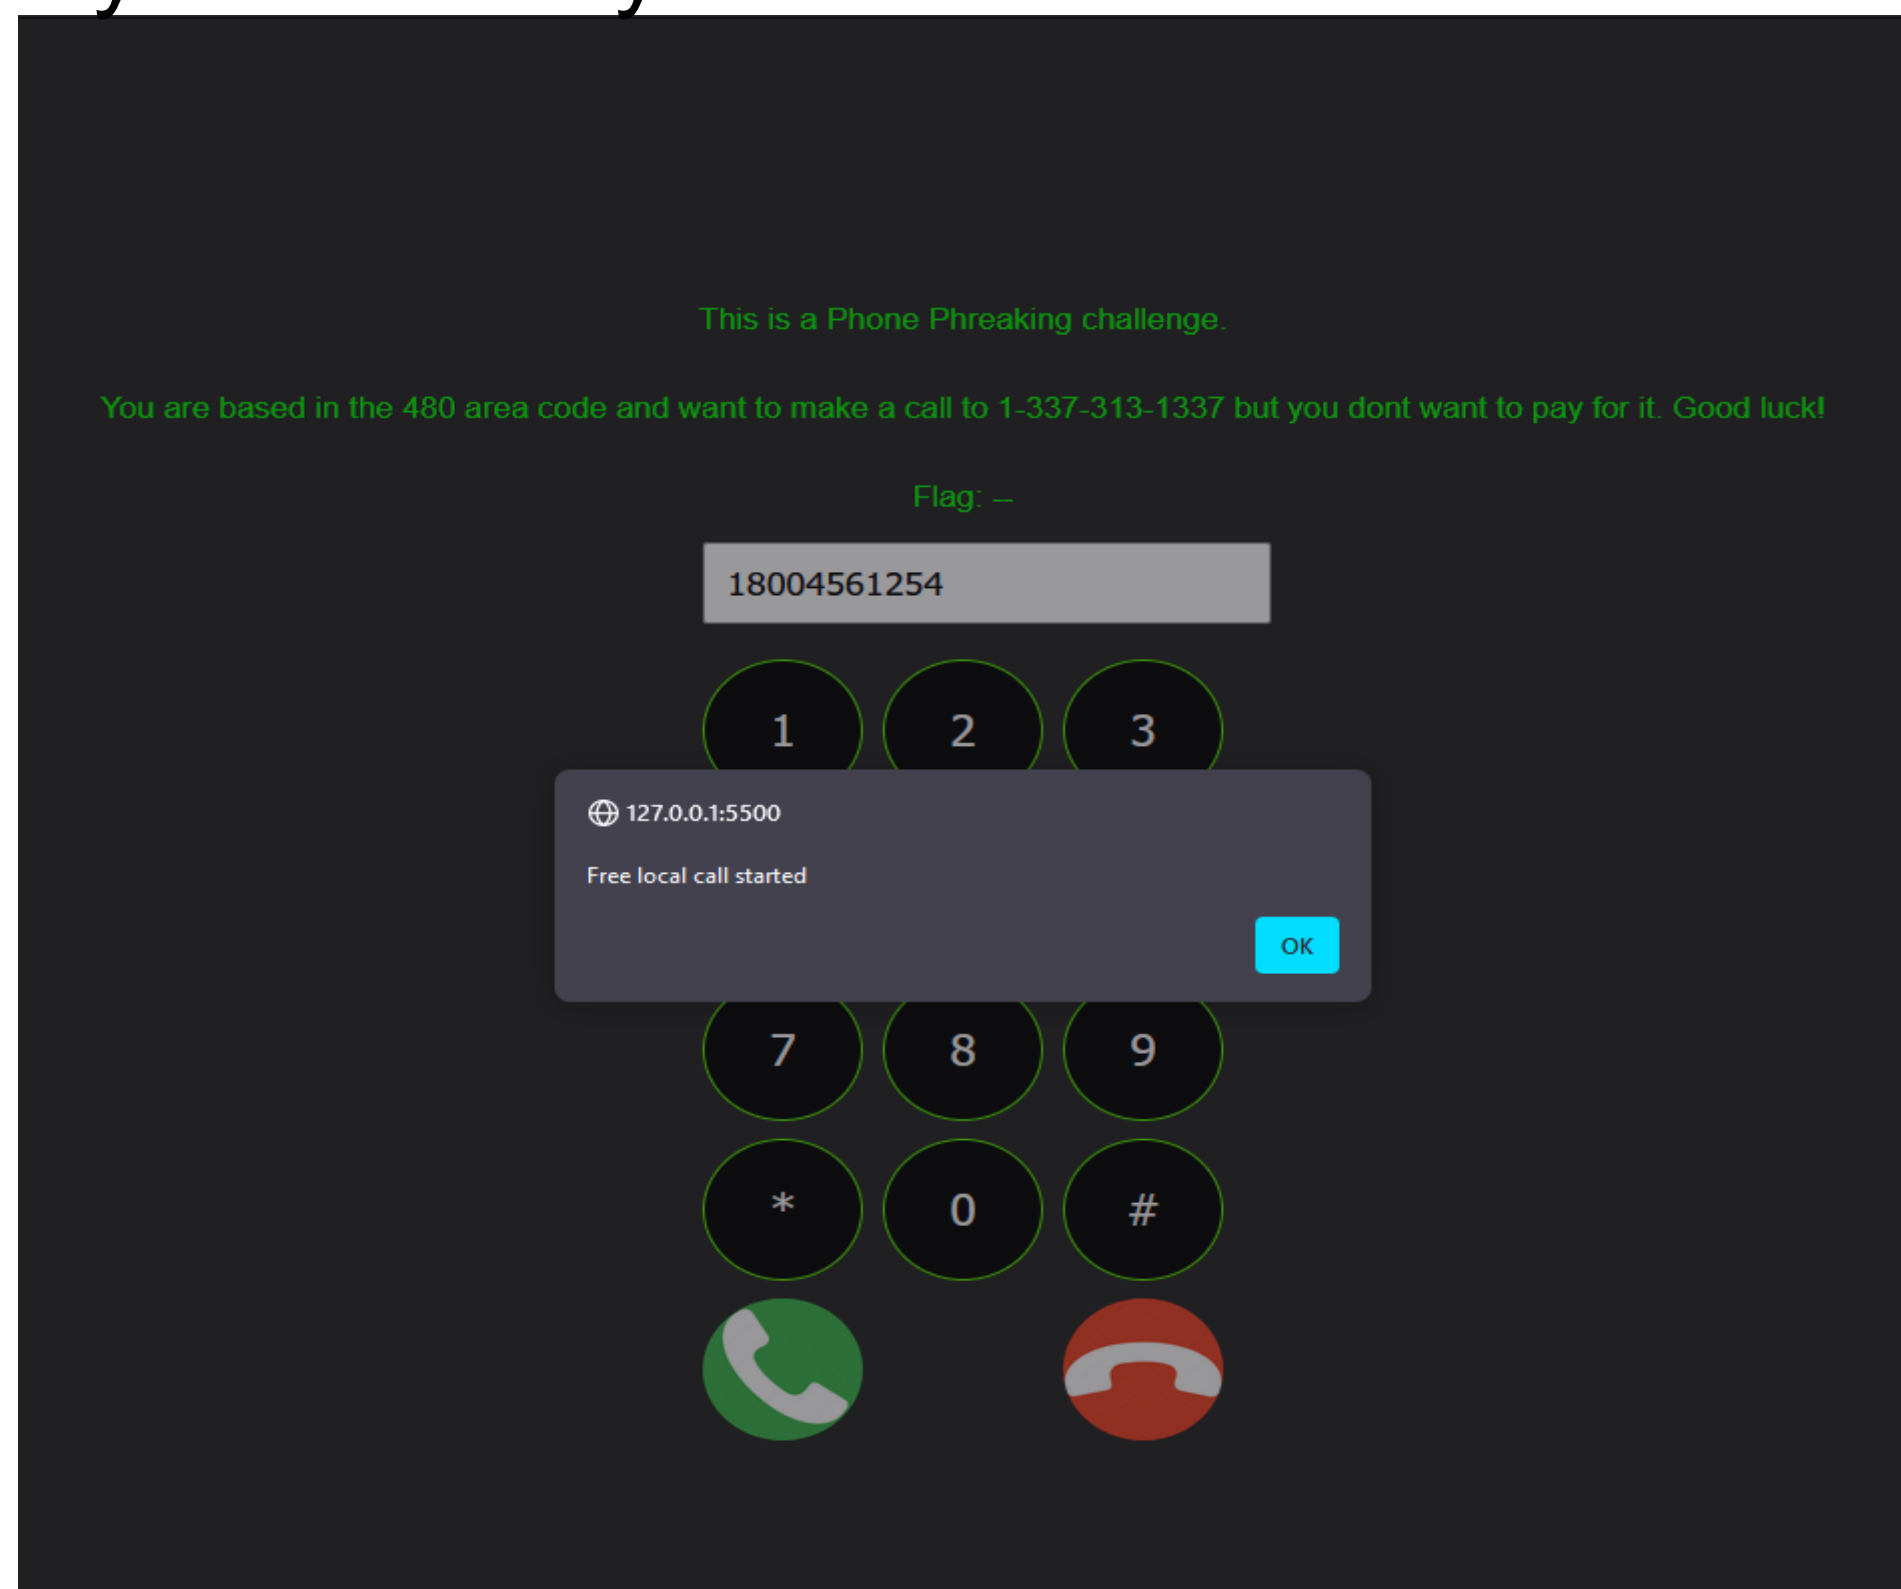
This is a Phone Phreaking challenge.

You are based in the 480 area code and want to make a call to 1-337-313-1337 but you dont want to pay for it. Good luck!

Flag: --

18004561254

1 2 3

127.0.0.1:5500

Free local call started

OK

7 8 9

* 0 #